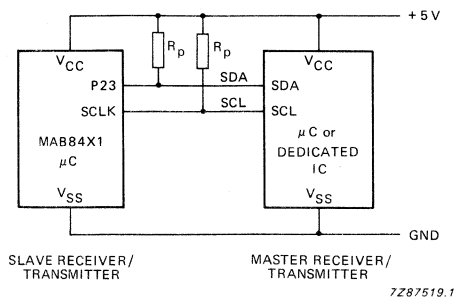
+5 V

$R_p$

$R_p$

$V_{CC}$

P23

SCLK

MAB84X1

$\mu$C

$V_{SS}$

SDA

SCL

SDA

SCL

$V_{CC}$

$\mu$C or DEDICATED IC

$V_{SS}$

GND

SLAVE RECEIVER/ TRANSMITTER

MASTER RECEIVER/ TRANSMITTER

7Z87519.1